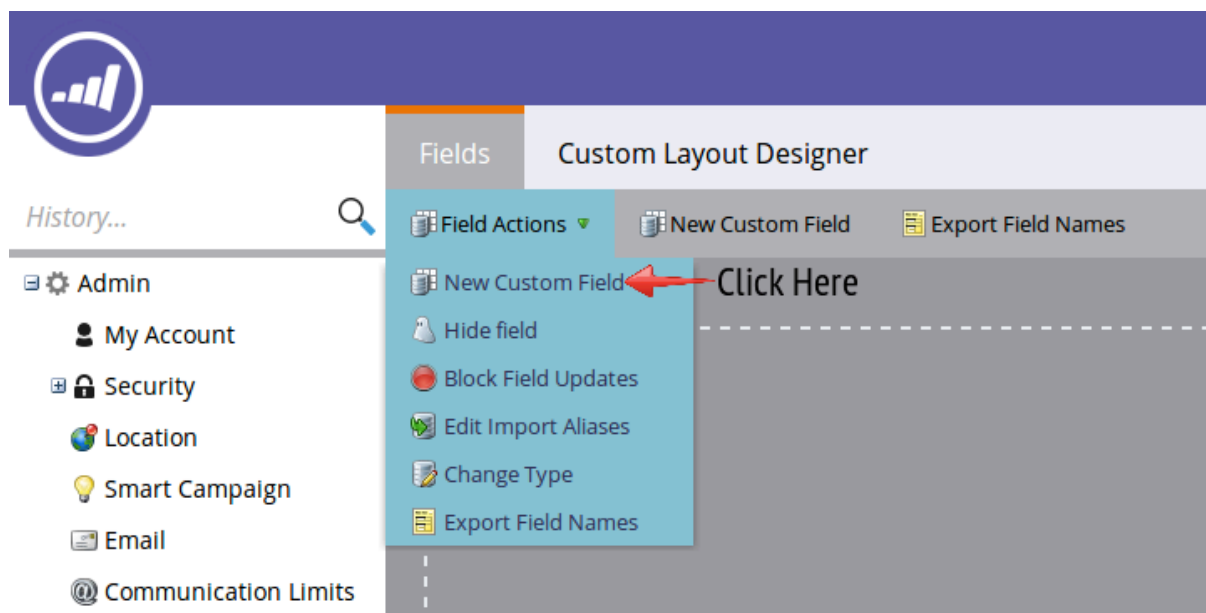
Fields
Custom Layout Designer

History...

Admin
My Account
Security
Location
Smart Campaign
Email
Communication Limits

Field Actions
New Custom Field
Export Field Names

New Custom Field
Click Here
Hide field
Block Field Updates
Edit Import Aliases
Change Type
Export Field Names